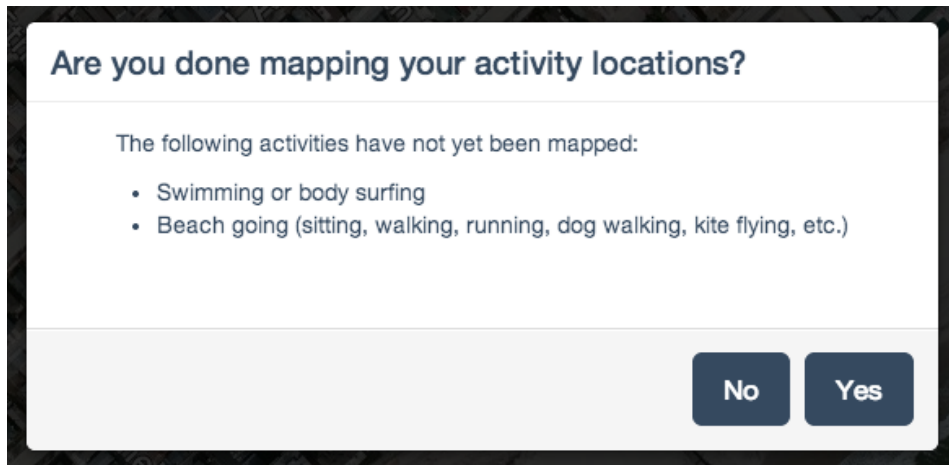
Are you done mapping your activity locations?

The following activities have not yet been mapped:

- Swimming or body surfing
- Beach going (sitting, walking, running, dog walking, kite flying, etc.)

No
Yes